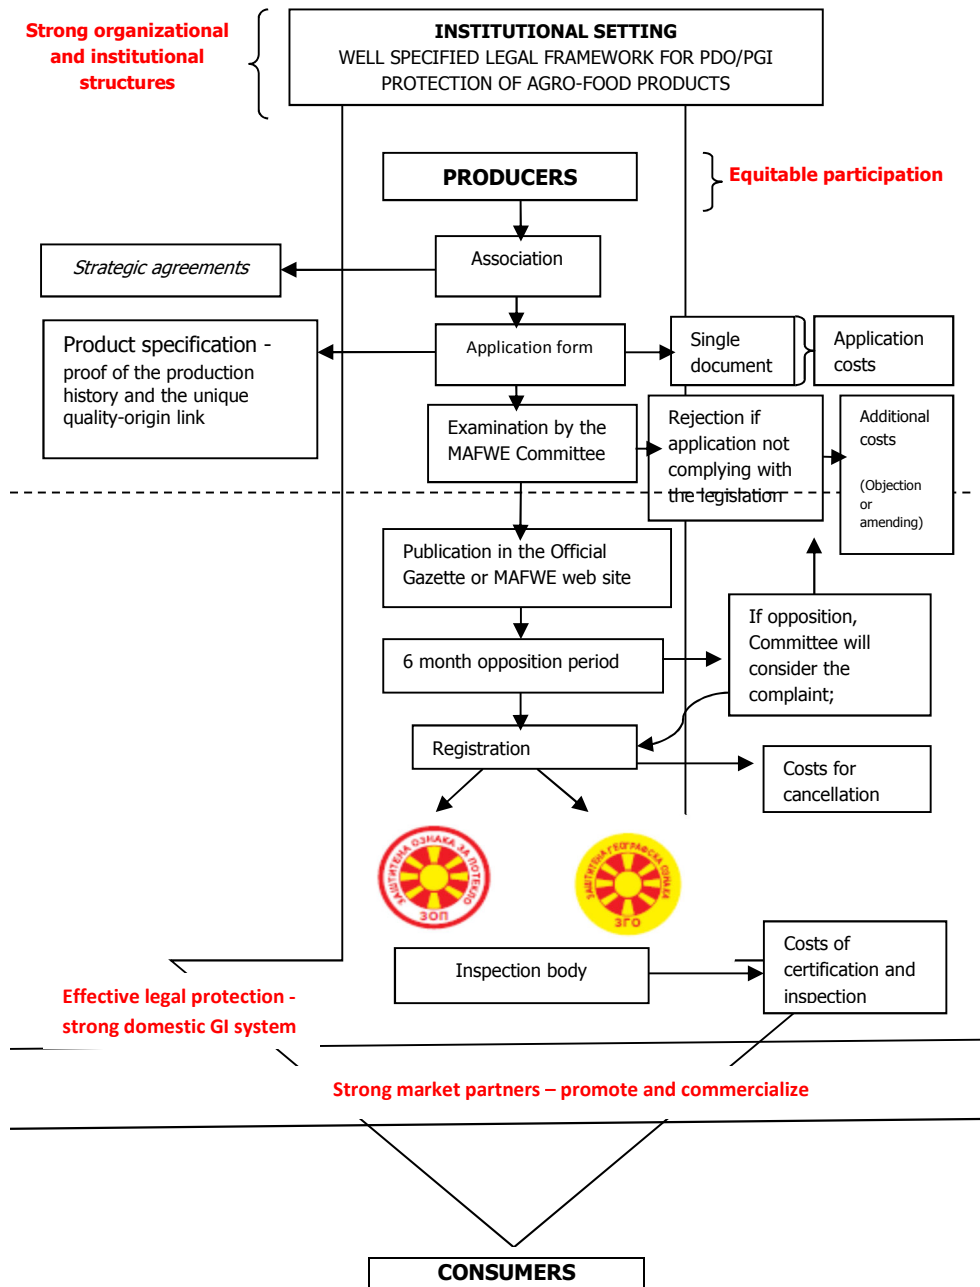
Strong organizational and institutional structures

INSTITUTIONAL SETTING
WELL SPECIFIED LEGAL FRAMEWORK FOR PDO/PGI PROTECTION OF AGRO-FOOD PRODUCTS

PRODUCERS

Equitable participation

Strategic agreements

Association

Product specification - proof of the production history and the unique quality-origin link

Application form

Single document

Application costs

Examination by the MAFWE Committee

Rejection if application not complying with the legislation

Additional costs

(Objection or amending)

Publication in the Official Gazette or MAFWE web site

6 month opposition period

If opposition, Committee will consider the complaint;

Registration

Costs for cancellation

ЗАШТИТЕНА ОЗНАКА ЗА ПОТЕКЛО
ЗОП

ЗАШТИТЕНА ГЕОГРАФСКА ОЗНАКА
ЗГО

Inspection body

Costs of certification and inspection

Effective legal protection - strong domestic GI system

Strong market partners – promote and commercialize

CONSUMERS